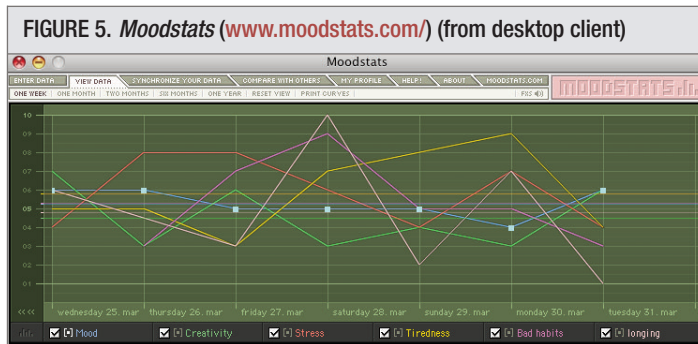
FIGURE 5. *Moodstats* (www.moodstats.com/) (from desktop client)

Moodstats

ENTER DATA | VIEW DATA | SYNCHRONIZE YOUR DATA | COMPARE WITH OTHERS | MY PROFILE | HELP! | ABOUT | MOODSTATS.COM

ONE WEEK | ONE MONTH | TWO MONTHS | SIX MONTHS | ONE YEAR | RESET VIEW | PRINT CURVES

FRS

MOODSTATS

10
09
08
07
06
05
04
03
02
01

<<< wednesday 25. mar | thursday 26. mar | friday 27. mar | saturday 28. mar | sunday 29. mar | monday 30. mar | tuesday 31. mar

Mood | Creativity | Stress | Tiredness | Bad habits | longing